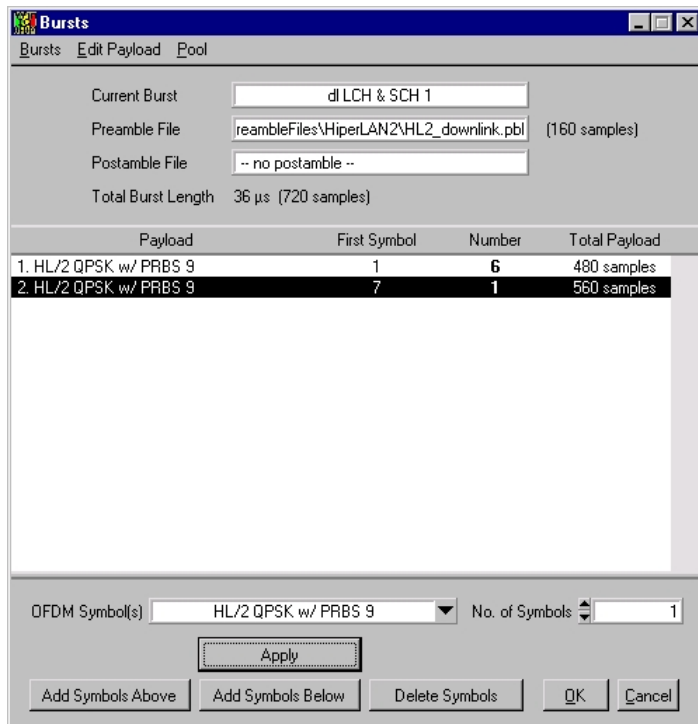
Bursts

Bursts Edit Payload Pool

Current Burst dl LCH & SCH 1

Preamble File reambleFiles\HiperLAN2\HL2_downlink.pbl (160 samples)

Postamble File -- no postamble --

Total Burst Length 36 µs (720 samples)

| Payload | First Symbol | Number | Total Payload |
|---|---|---|---|
| 1. HL/2 QPSK w/ PRBS 9 | 1 | 6 | 480 samples |
| 2. HL/2 QPSK w/ PRBS 9 | 7 | 1 | 560 samples |

OFDM Symbol(s) HL/2 QPSK w/ PRBS 9 No. of Symbols 1

Apply

Add Symbols Above Add Symbols Below Delete Symbols OK Cancel